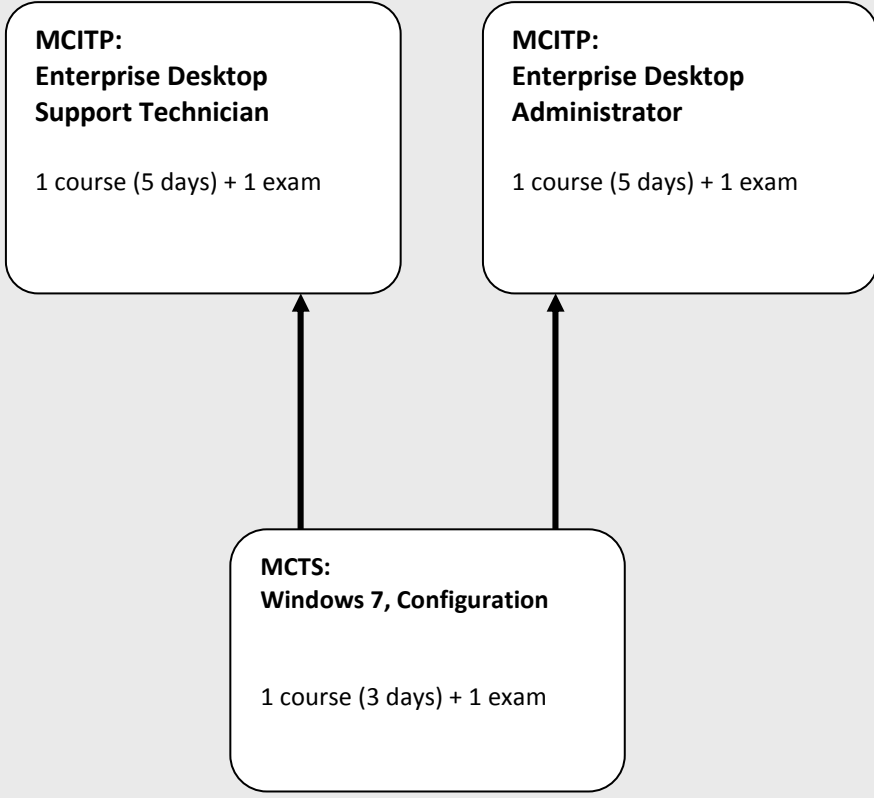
MCITP:
Enterprise Desktop Support Technician

1 course (5 days) + 1 exam

MCITP:
Enterprise Desktop Administrator

1 course (5 days) + 1 exam

MCTS:
Windows 7, Configuration

1 course (3 days) + 1 exam